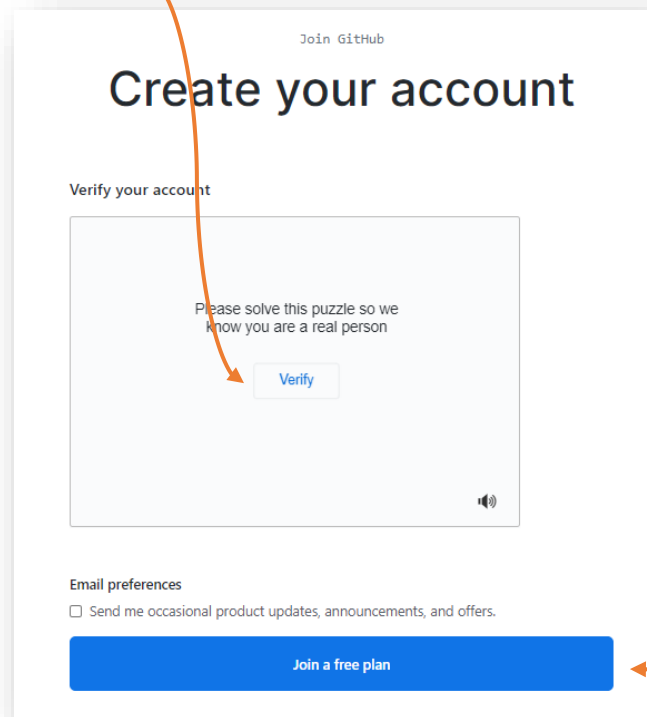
Join GitHub

Create your account

Verify your account

Please solve this puzzle so we know you are a real person

Verify

Email preferences

☐ Send me occasional product updates, announcements, and offers.

Join a free plan